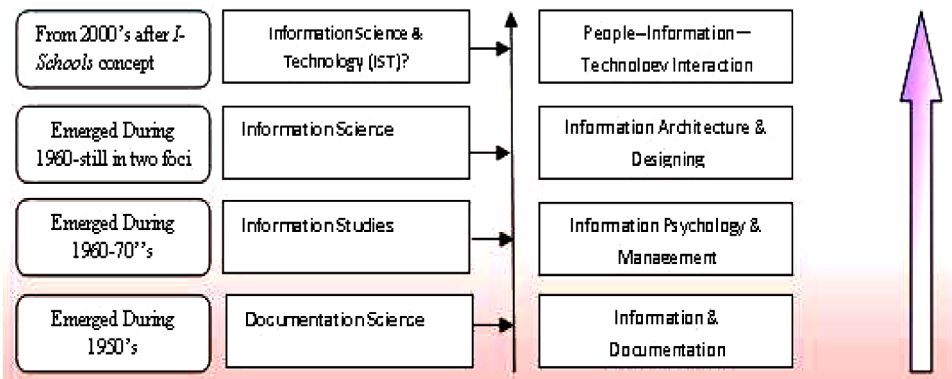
From 2000's after *I-Schools* concept

Information Science & Technology (IST)?

People–Information–Technology Interaction

Emerged During 1960-still in two foci

Information Science

Information Architecture & Designing

Emerged During 1960-70''s

Information Studies

Information Psychology & Management

Emerged During 1950's

Documentation Science

Information & Documentation